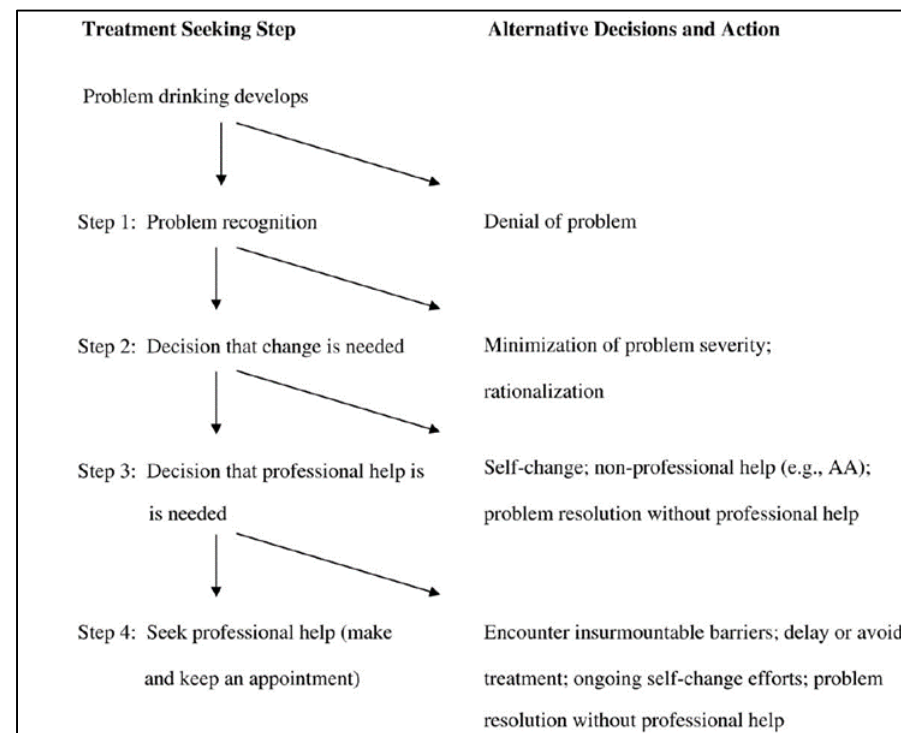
Treatment Seeking Step

Alternative Decisions and Action

Problem drinking develops

Step 1: Problem recognition

Denial of problem

Step 2: Decision that change is needed

Minimization of problem severity; rationalization

Step 3: Decision that professional help is is needed

Self-change; non-professional help (e.g., AA); problem resolution without professional help

Step 4: Seek professional help (make and keep an appointment)

Encounter insurmountable barriers; delay or avoid treatment; ongoing self-change efforts; problem resolution without professional help